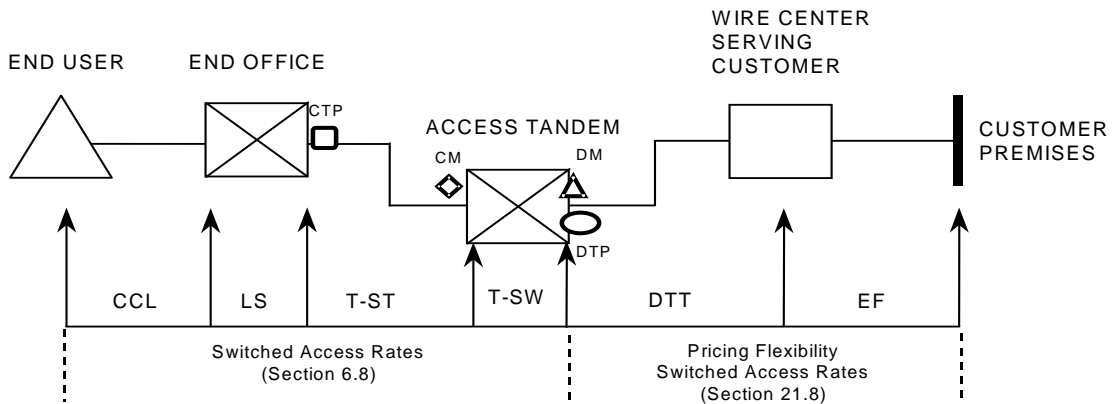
END USER

END OFFICE

CTP

ACCESS TANDEM

CM

DM

DTP

WIRE CENTER SERVING CUSTOMER

CUSTOMER PREMISES

CCL

LS

T-ST

T-SW

DTT

EF

Switched Access Rates (Section 6.8)

Pricing Flexibility Switched Access Rates (Section 21.8)